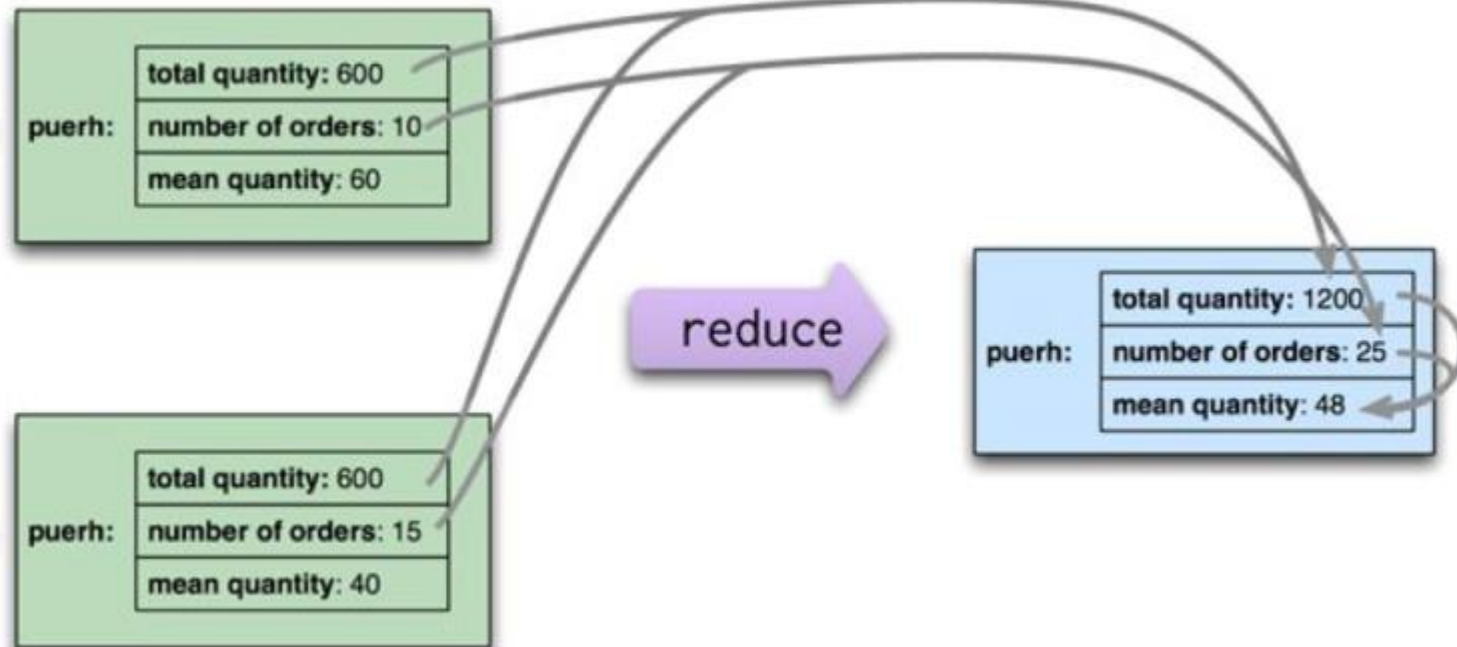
puerh:

| total quantity: 600 |
|---|
| number of orders: 10 |
| mean quantity: 60 |

reduce

puerh:

| total quantity: 1200 |
|---|
| number of orders: 25 |
| mean quantity: 48 |

puerh:

| total quantity: 600 |
|---|
| number of orders: 15 |
| mean quantity: 40 |